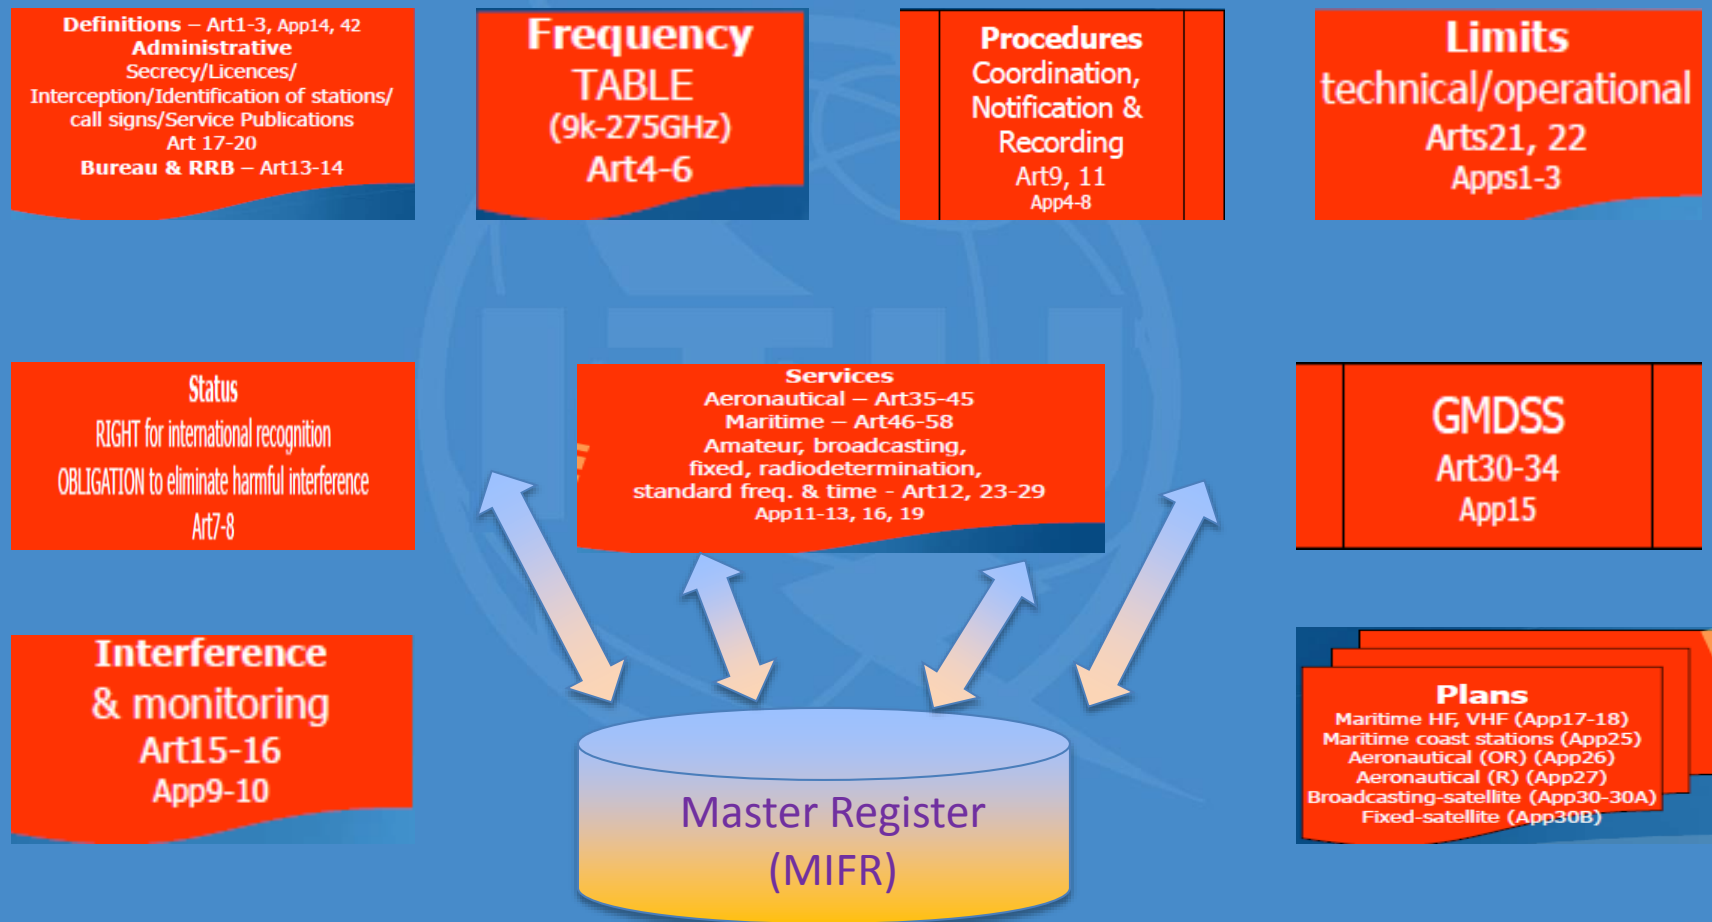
Definitions – Art1-3, App14, 42
Administrative
Secrecy/Licences/
Interception/Identification of stations/
call signs/Service Publications
Art 17-20
Bureau & RRB – Art13-14

Frequency
TABLE
(9k-275GHz)
Art4-6

Procedures
Coordination,
Notification &
Recording
Art9, 11
App4-8

Limits
technical/operational
Arts21, 22
Apps1-3

Status
RIGHT for international recognition
OBLIGATION to eliminate harmful interference
Art7-8

Services
Aeronautical – Art35-45
Maritime – Art46-58
Amateur, broadcasting,
fixed, radiodetermination,
standard freq. & time - Art12, 23-29
App11-13, 16, 19

GMDSS
Art30-34
App15

Interference
& monitoring
Art15-16
App9-10

Master Register
(MIFR)

Plans
Maritime HF, VHF (App17-18)
Maritime coast stations (App25)
Aeronautical (OR) (App26)
Aeronautical (R) (App27)
Broadcasting-satellite (App30-30A)
Fixed-satellite (App30B)